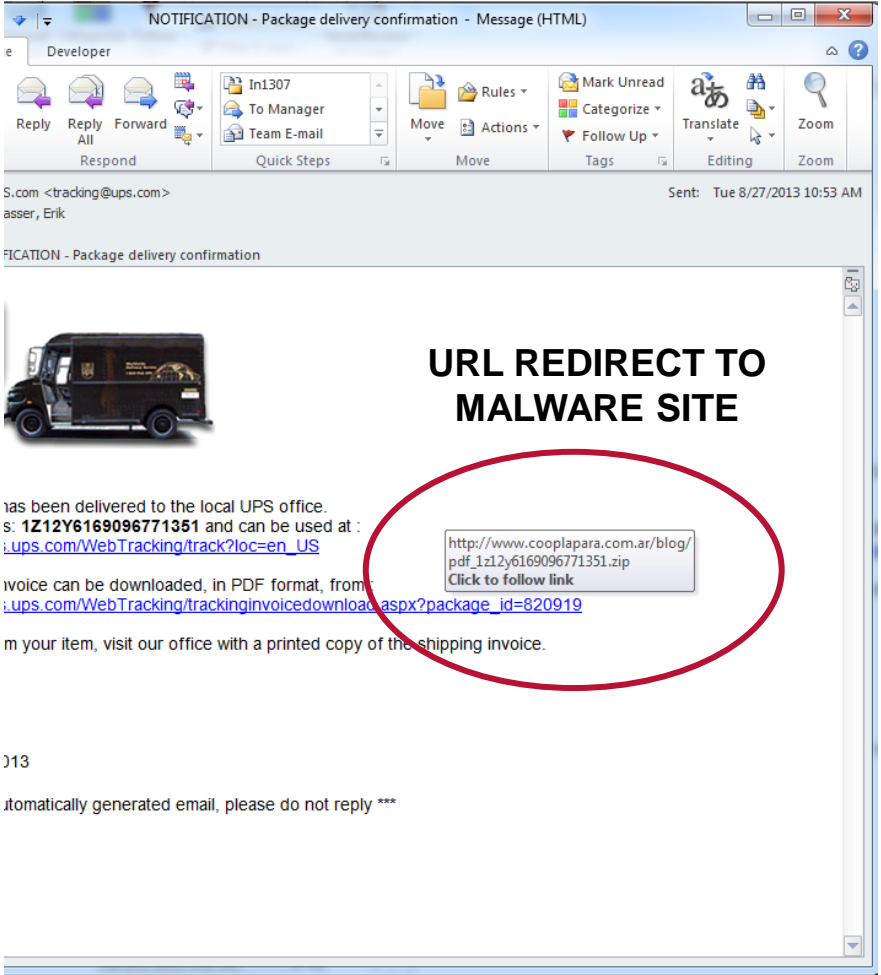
NOTIFICATION - Package delivery confirmation - Message (HTML)

e Developer

Reply Reply All Forward
Respond

In1307
To Manager
Team E-mail
Quick Steps

Move Rules Actions
Move

Mark Unread
Categorize
Follow Up
Tags

Translate
Editing

Zoom
Zoom

S.com <tracking@ups.com>
asser, Erik
Sent: Tue 8/27/2013 10:53 AM

FICATION - Package delivery confirmation

URL REDIRECT TO MALWARE SITE

has been delivered to the local UPS office.
s: **1Z12Y6169096771351** and can be used at :
s.ups.com/WebTracking/track?loc=en_US

http://www.cooplapara.com.ar/blog/pdf_1z12y6169096771351.zip
Click to follow link

nvoice can be downloaded, in PDF format, from:
s.ups.com/WebTracking/trackinginvoicedownload.aspx?package_id=820919

m your item, visit our office with a printed copy of the shipping invoice.

013

utomatically generated email, please do not reply ***